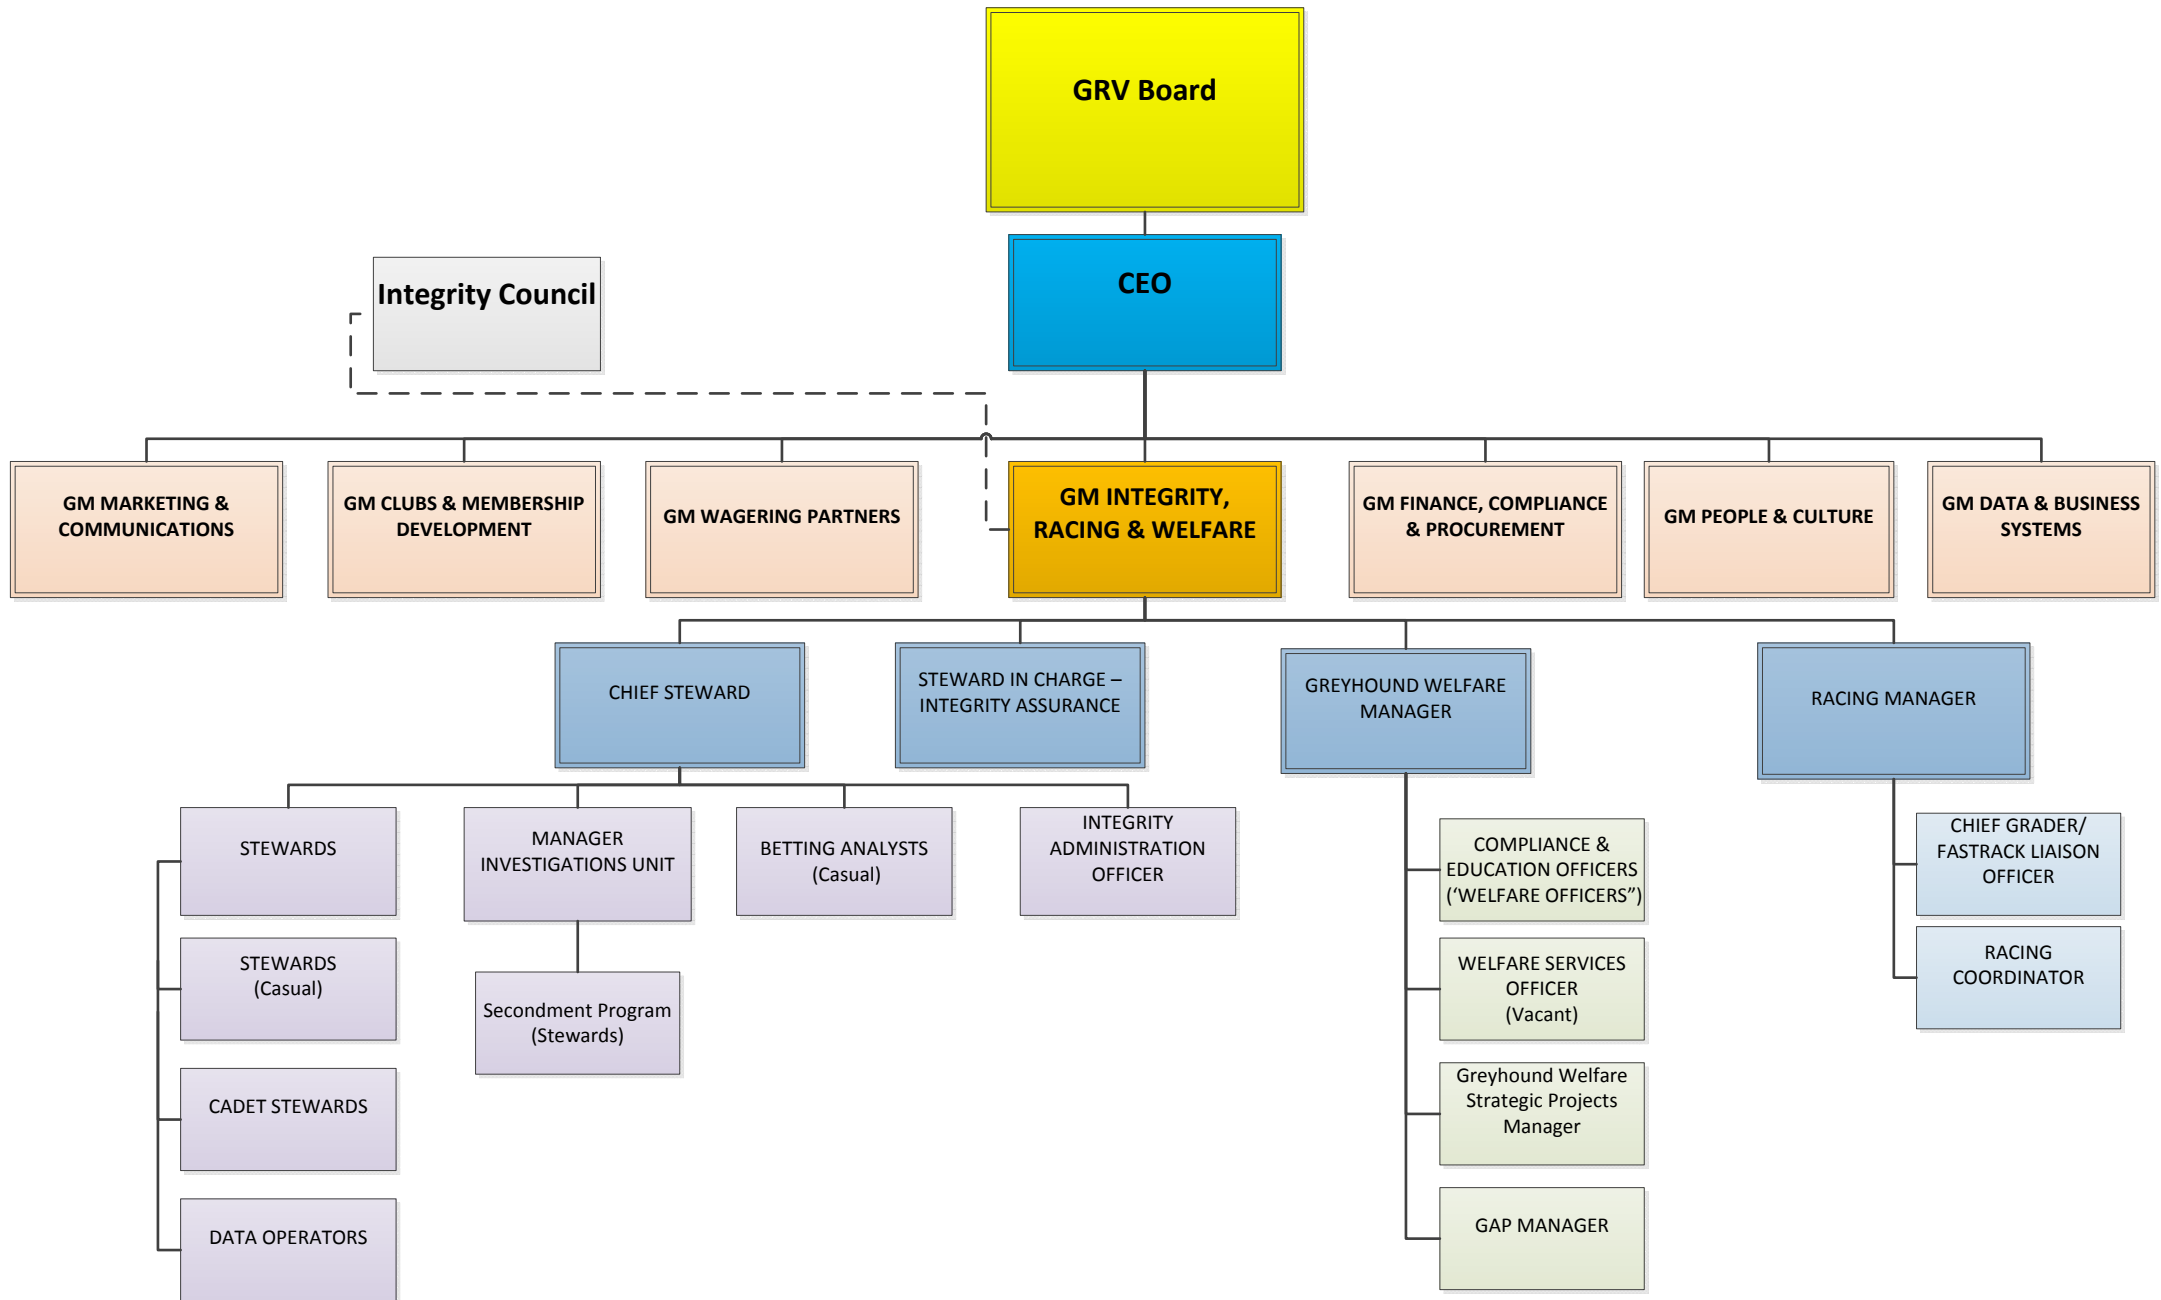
GRV Board

CEO

Integrity Council

GM MARKETING & COMMUNICATIONS

GM CLUBS & MEMBERSHIP DEVELOPMENT

GM WAGERING PARTNERS

GM INTEGRITY, RACING & WELFARE

GM FINANCE, COMPLIANCE & PROCUREMENT

GM PEOPLE & CULTURE

GM DATA & BUSINESS SYSTEMS

CHIEF STEWARD

STEWARD IN CHARGE – INTEGRITY ASSURANCE

GREYHOUND WELFARE MANAGER

RACING MANAGER

STEWARDS

MANAGER INVESTIGATIONS UNIT

BETTING ANALYSTS (Casual)

INTEGRITY ADMINISTRATION OFFICER

STEWARDS (Casual)

Secondment Program (Stewards)

CADET STEWARDS

DATA OPERATORS

COMPLIANCE & EDUCATION OFFICERS (‘WELFARE OFFICERS”)

WELFARE SERVICES OFFICER (Vacant)

Greyhound Welfare Strategic Projects Manager

GAP MANAGER

CHIEF GRADER/ FASTRACK LIAISON OFFICER

RACING COORDINATOR